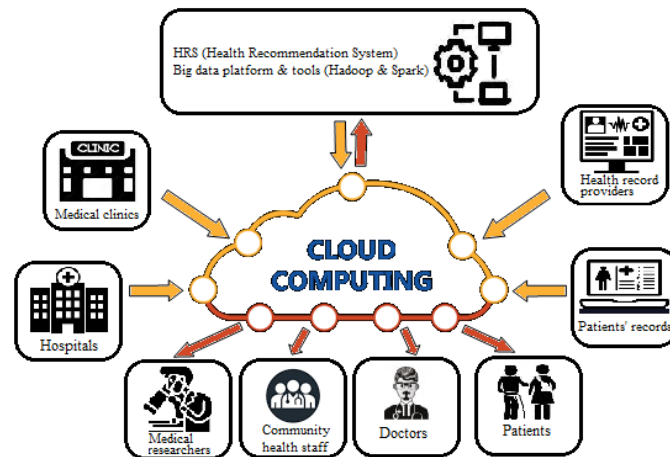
HRS (Health Recommendation System)
Big data platform & tools (Hadoop & Spark)

CLINIC
Medical clinics

Health record providers

CLOUD COMPUTING

Hospitals

Patients' records

Medical researchers

Community health staff

Doctors

Patients